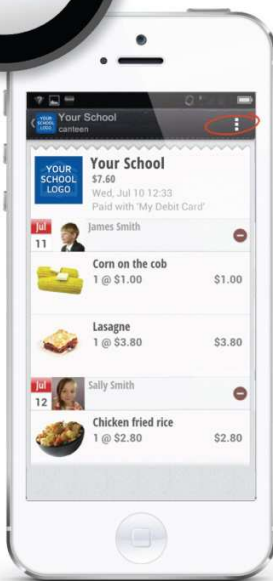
Your School
canteen

YOUR SCHOOL LOGO

Your School
$7.60
Wed, Jul 10 12:33
Paid with 'My Debit Card'

Jul
11
James Smith

Corn on the cob
1 @ $1.00
$1.00

Lasagne
1 @ $3.80
$3.80

Jul
12
Sally Smith

Chicken fried rice
1 @ $2.80
$2.80